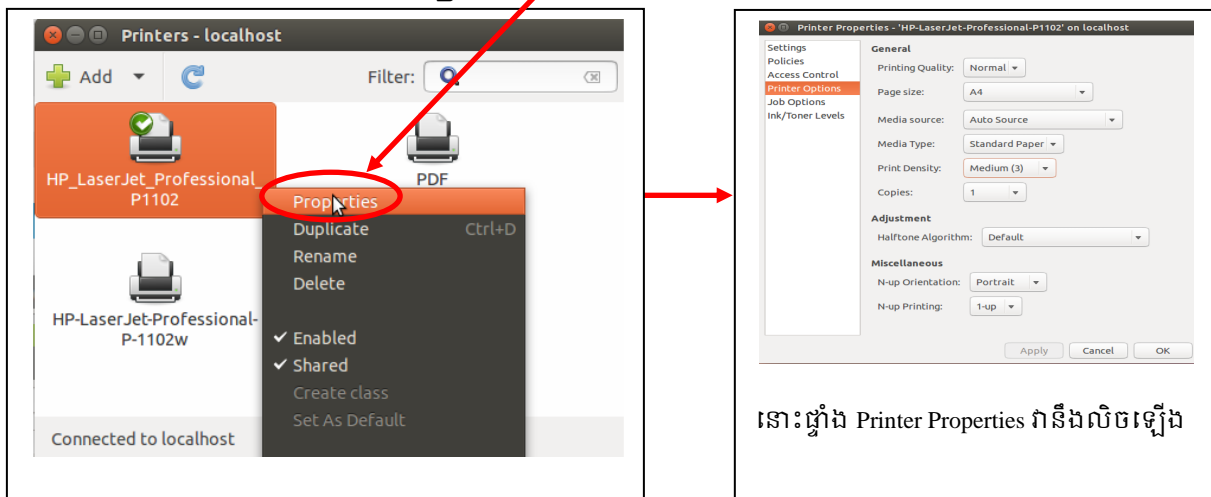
Printers - localhost

Add

Filter:

HP_LaserJet_Professional_P1102

PDF

Properties
Duplicate Ctrl+D
Rename
Delete

✔ Enabled
✔ Shared
Create class
Set As Default

HP-LaserJet-Professional-P-1102w

Connected to localhost

Printer Properties - 'HP-LaserJet-Professional-P1102' on localhost

Settings
Policies
Access Control
Printer Options
Job Options
Ink/Toner Levels

General
Printing Quality: Normal
Page size: A4
Media source: Auto Source
Media Type: Standard Paper
Print Density: Medium (3)
Copies: 1

Adjustment
Halftone Algorithm: Default

Miscellaneous
N-up Orientation: Portrait
N-up Printing: 1-up

Apply Cancel OK

នោះផ្ទាំង Printer Properties វានឹងលិចឡើង